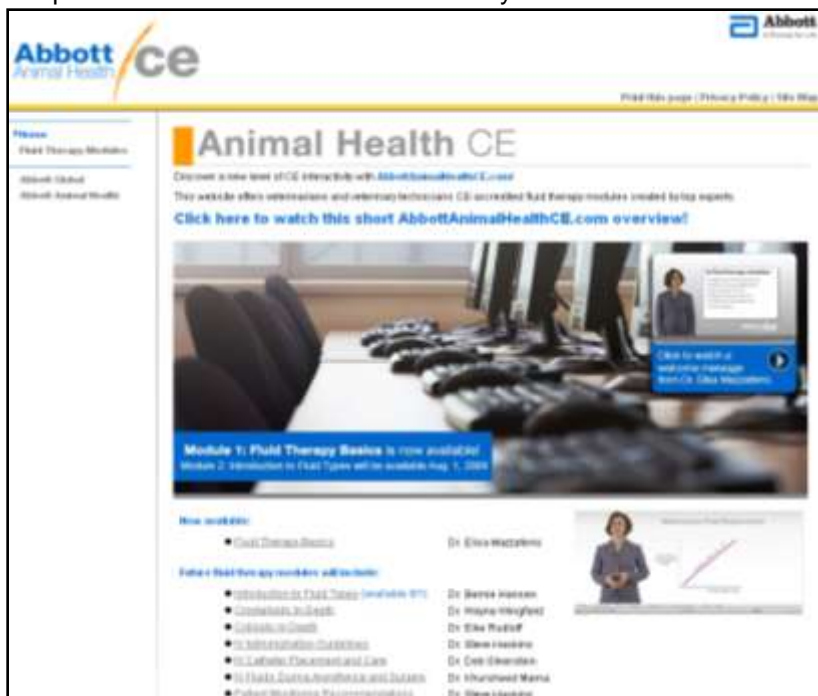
Abbott Animal Health ce

Abbott

Print this page | Privacy Policy | Site Map

Menu
Fluid Therapy Modules

Abbott Global
Abbott Animal Health

Animal Health CE

Discover a new level of CE interactivity with AbbottAnimalHealthCE.com!

This website offers veterinarians and veterinary technicians CE accredited fluid therapy modules created by top experts.

Click here to watch this short AbbottAnimalHealthCE.com overview!

Click to watch a welcome message from Dr. Elisa Mazzaferro

Module 1: Fluid Therapy Basics is now available!
Module 2: Introduction to Fluid Types will be available Aug. 1, 2009

Now available:

• Fluid Therapy Basics — Dr. Elisa Mazzaferro

Future fluid therapy modules will include:

• Introduction to Fluid Types (available 8/1) — Dr. Bernie Hansen
• Crystalloids In-Depth — Dr. Wayne Wingfield
• Colloids In-Depth — Dr. Elke Rudloff
• IV Administration Guidelines — Dr. Steve Haskins
• IV Catheter Placement and Care — Dr. Deb Silverstein
• IV Fluids During Anesthesia and Surgery — Dr. Khursheed Mama
• Patient Monitoring Recommendations — Dr. Steve Haskins